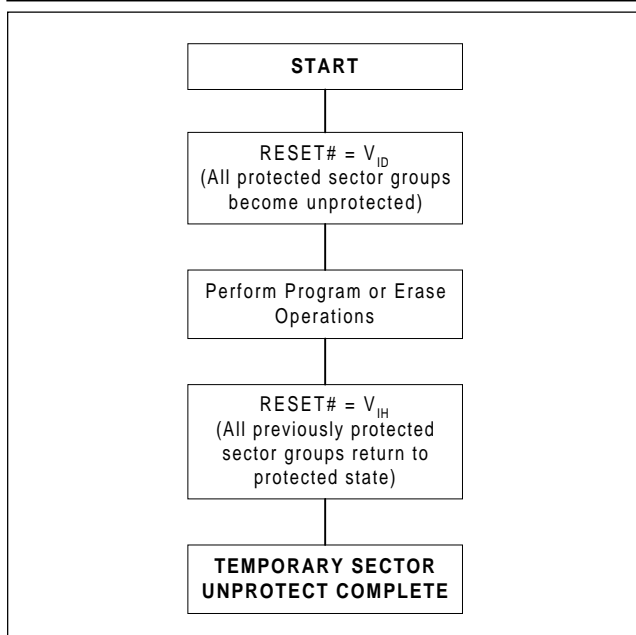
START

RESET# = $V_{ID}$
(All protected sector groups become unprotected)

Perform Program or Erase Operations

RESET# = $V_{IH}$
(All previously protected sector groups return to protected state)

TEMPORARY SECTOR UNPROTECT COMPLETE